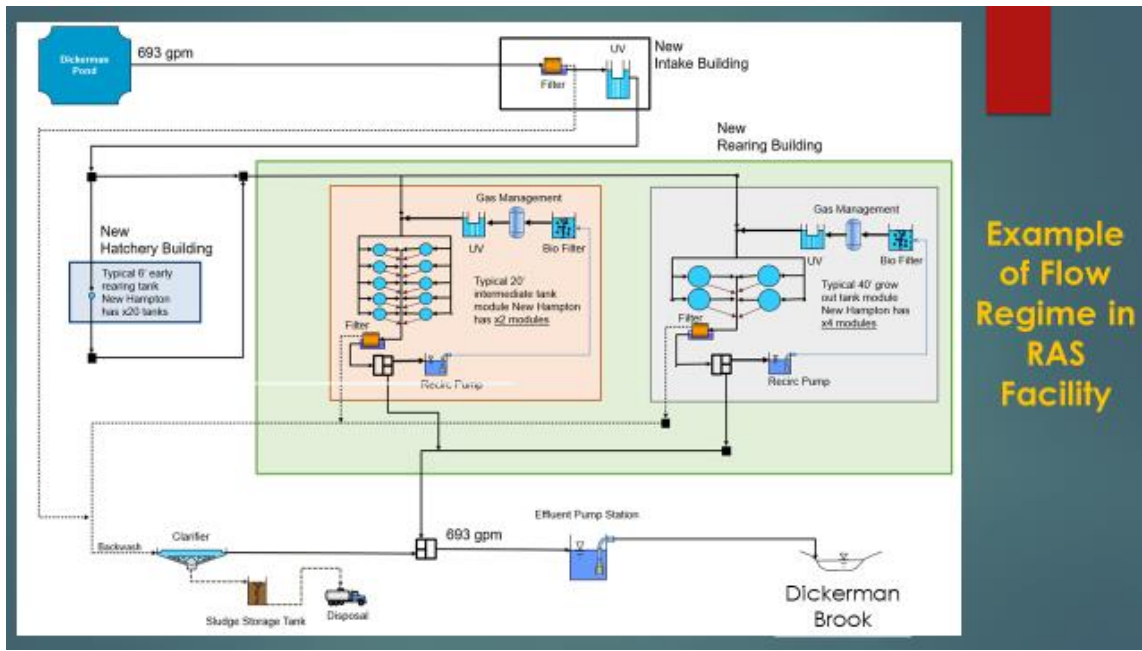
Dickerman Pond

693 gpm

Filter

UV

New Intake Building

New Rearing Building

New Hatchery Building

Typical 6' early rearing tank New Hampton has x20 tanks

Gas Management

UV

Bio Filter

Typical 20' intermediate tank module New Hampton has x2 modules

Filter

Recirc Pump

Gas Management

UV

Bio Filter

Typical 40' grow out tank module New Hampton has x4 modules

Filter

Recirc Pump

Backwash

Clarifier

Sludge Storage Tank

Disposal

693 gpm

Effluent Pump Station

Dickerman Brook

Example of Flow Regime in RAS Facility